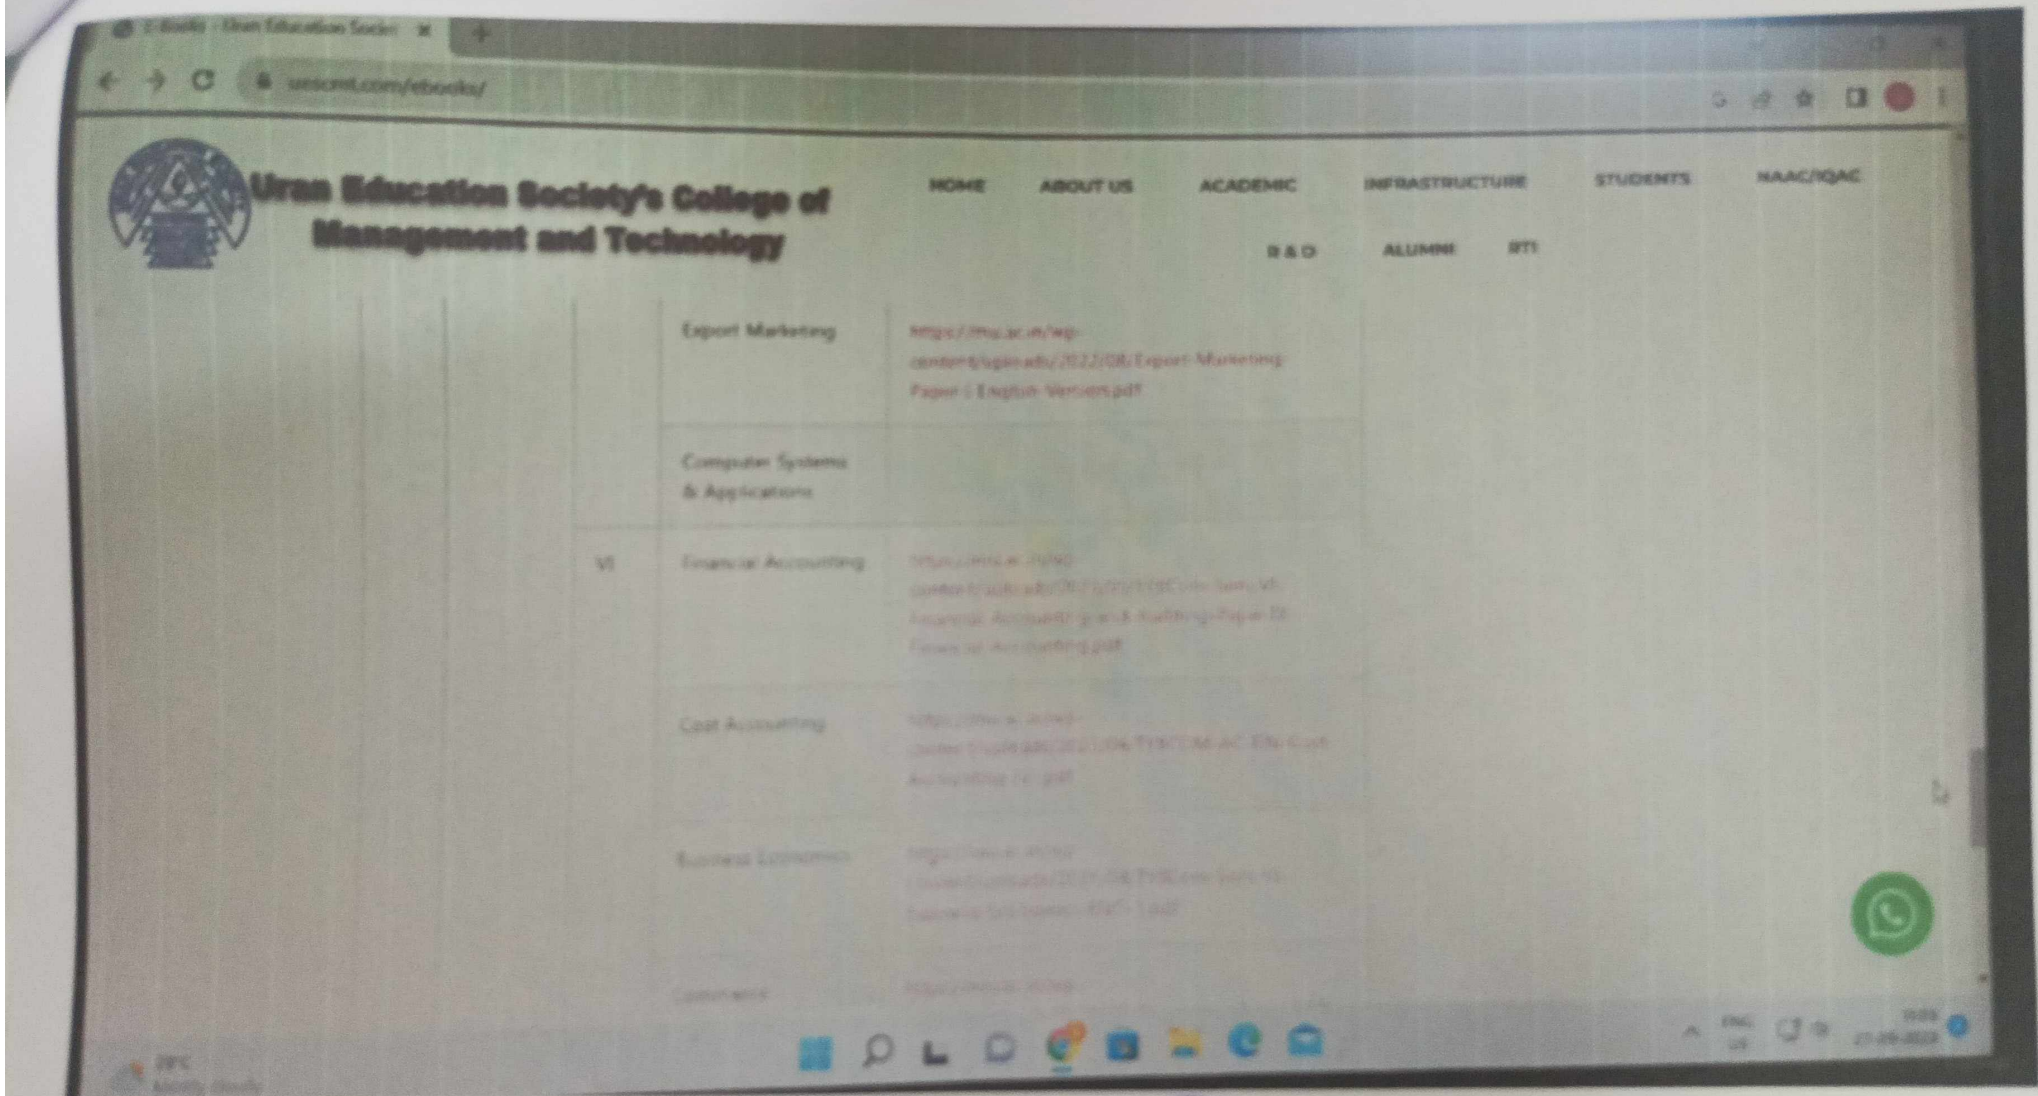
E-Books - Uran Education Societ ×

uescmt.com/ebooks/

Uran Education Society's College of Management and Technology

HOME ABOUT US ACADEMIC INFRASTRUCTURE STUDENTS NAAC/IQAC

R & D ALUMNI RTI

| | Export Marketing | https://mu.ac.in/wp-content/uploads/2022/08/Export-Marketing-Paper-I-English-Version.pdf |
|---|---|---|
| | Computer Systems & Applications | |
| VI | Financial Accounting | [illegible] |
| | Cost Accounting | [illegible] |
| | Business Economics | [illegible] |
| | Commerce | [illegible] |

29°C

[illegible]